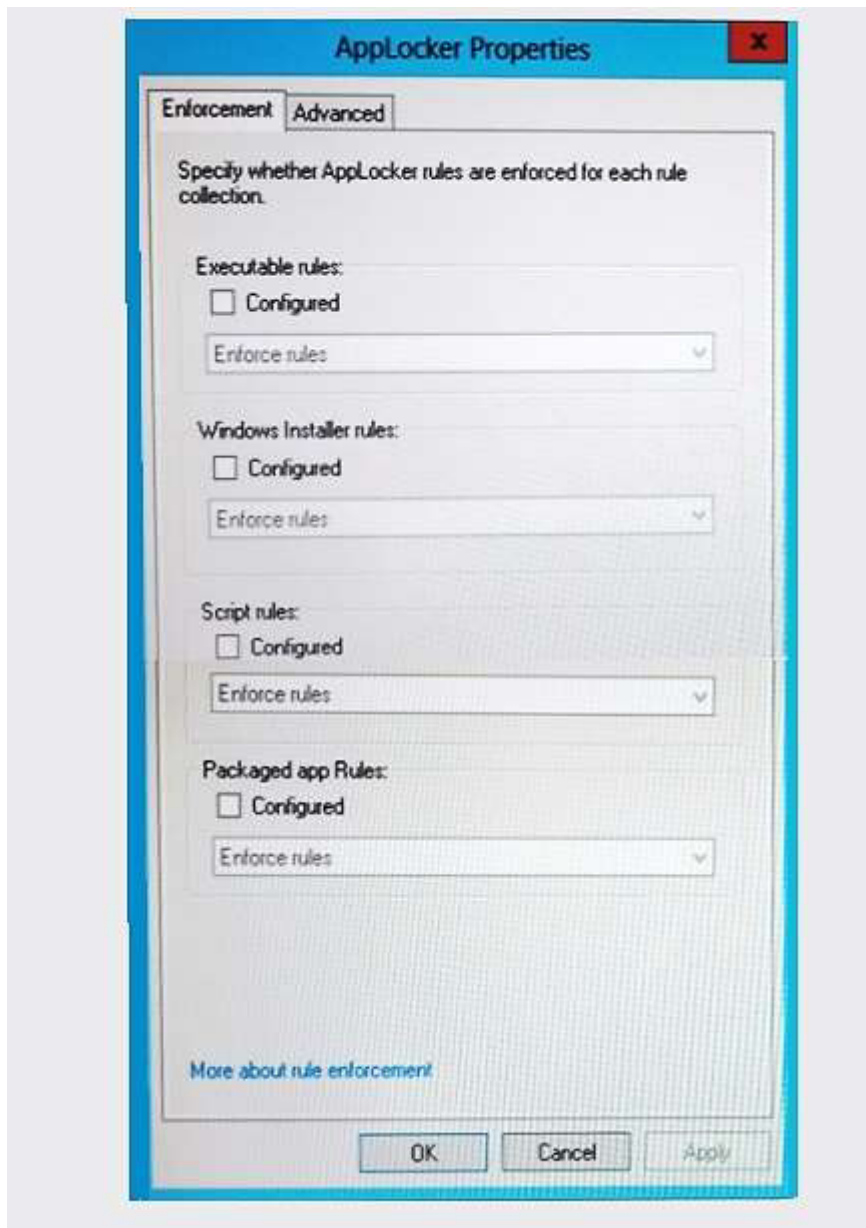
AppLocker Properties

x

Enforcement

Advanced

Specify whether AppLocker rules are enforced for each rule collection.

Executable rules:

Configured

Enforce rules

Windows Installer rules:

Configured

Enforce rules

Script rules:

Configured

Enforce rules

Packaged app Rules:

Configured

Enforce rules

More about rule enforcement

OK

Cancel

Apply